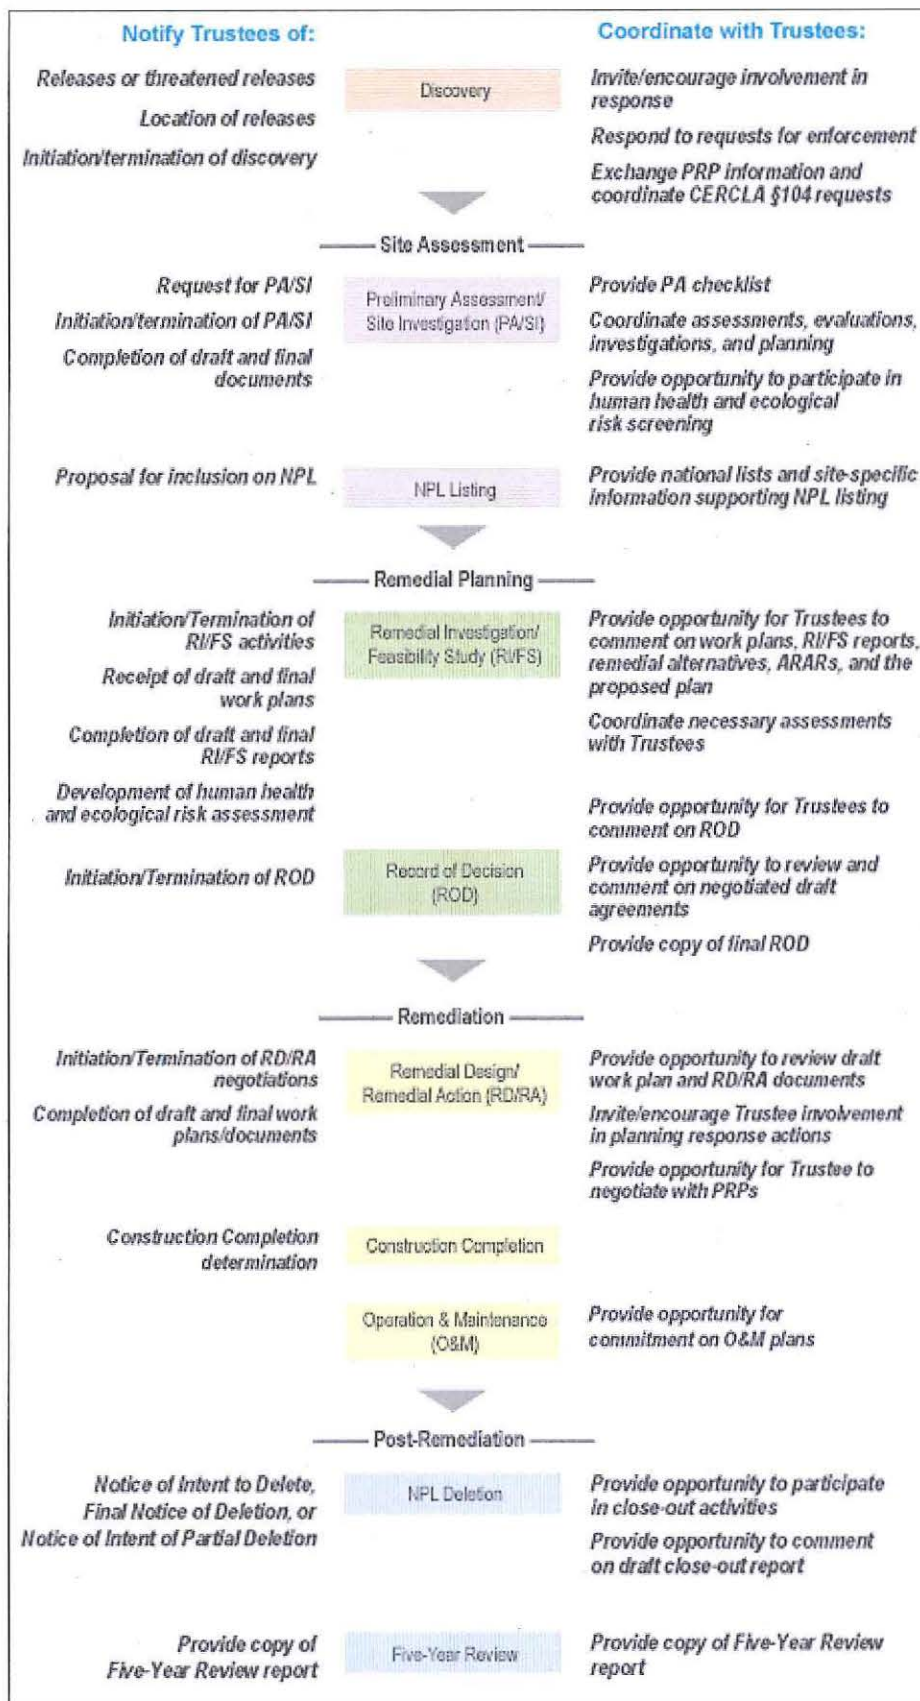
Notify Trustees of:

Coordinate with Trustees:

Releases or threatened releases

Location of releases

Initiation/termination of discovery

Discovery

Invite/encourage involvement in response

Respond to requests for enforcement

Exchange PRP information and coordinate CERCLA §104 requests

Site Assessment

Request for PA/SI

Initiation/termination of PA/SI

Completion of draft and final documents

Preliminary Assessment/ Site Investigation (PA/SI)

Provide PA checklist

Coordinate assessments, evaluations, investigations, and planning

Provide opportunity to participate in human health and ecological risk screening

Proposal for inclusion on NPL

NPL Listing

Provide national lists and site-specific information supporting NPL listing

Remedial Planning

Initiation/Termination of RI/FS activities

Receipt of draft and final work plans

Completion of draft and final RI/FS reports

Development of human health and ecological risk assessment

Remedial Investigation/ Feasibility Study (RI/FS)

Provide opportunity for Trustees to comment on work plans, RI/FS reports, remedial alternatives, ARARs, and the proposed plan

Coordinate necessary assessments with Trustees

Provide opportunity for Trustees to comment on ROD

Initiation/Termination of ROD

Record of Decision (ROD)

Provide opportunity to review and comment on negotiated draft agreements

Provide copy of final ROD

Remediation

Initiation/Termination of RD/RA negotiations

Completion of draft and final work plans/documents

Remedial Design/ Remedial Action (RD/RA)

Provide opportunity to review draft work plan and RD/RA documents

Invite/encourage Trustee involvement in planning response actions

Provide opportunity for Trustee to negotiate with PRPs

Construction Completion determination

Construction Completion

Operation & Maintenance (O&M)

Provide opportunity for commitment on O&M plans

Post-Remediation

Notice of Intent to Delete, Final Notice of Deletion, or Notice of Intent of Partial Deletion

NPL Deletion

Provide opportunity to participate in close-out activities

Provide opportunity to comment on draft close-out report

Provide copy of Five-Year Review report

Five-Year Review

Provide copy of Five-Year Review report